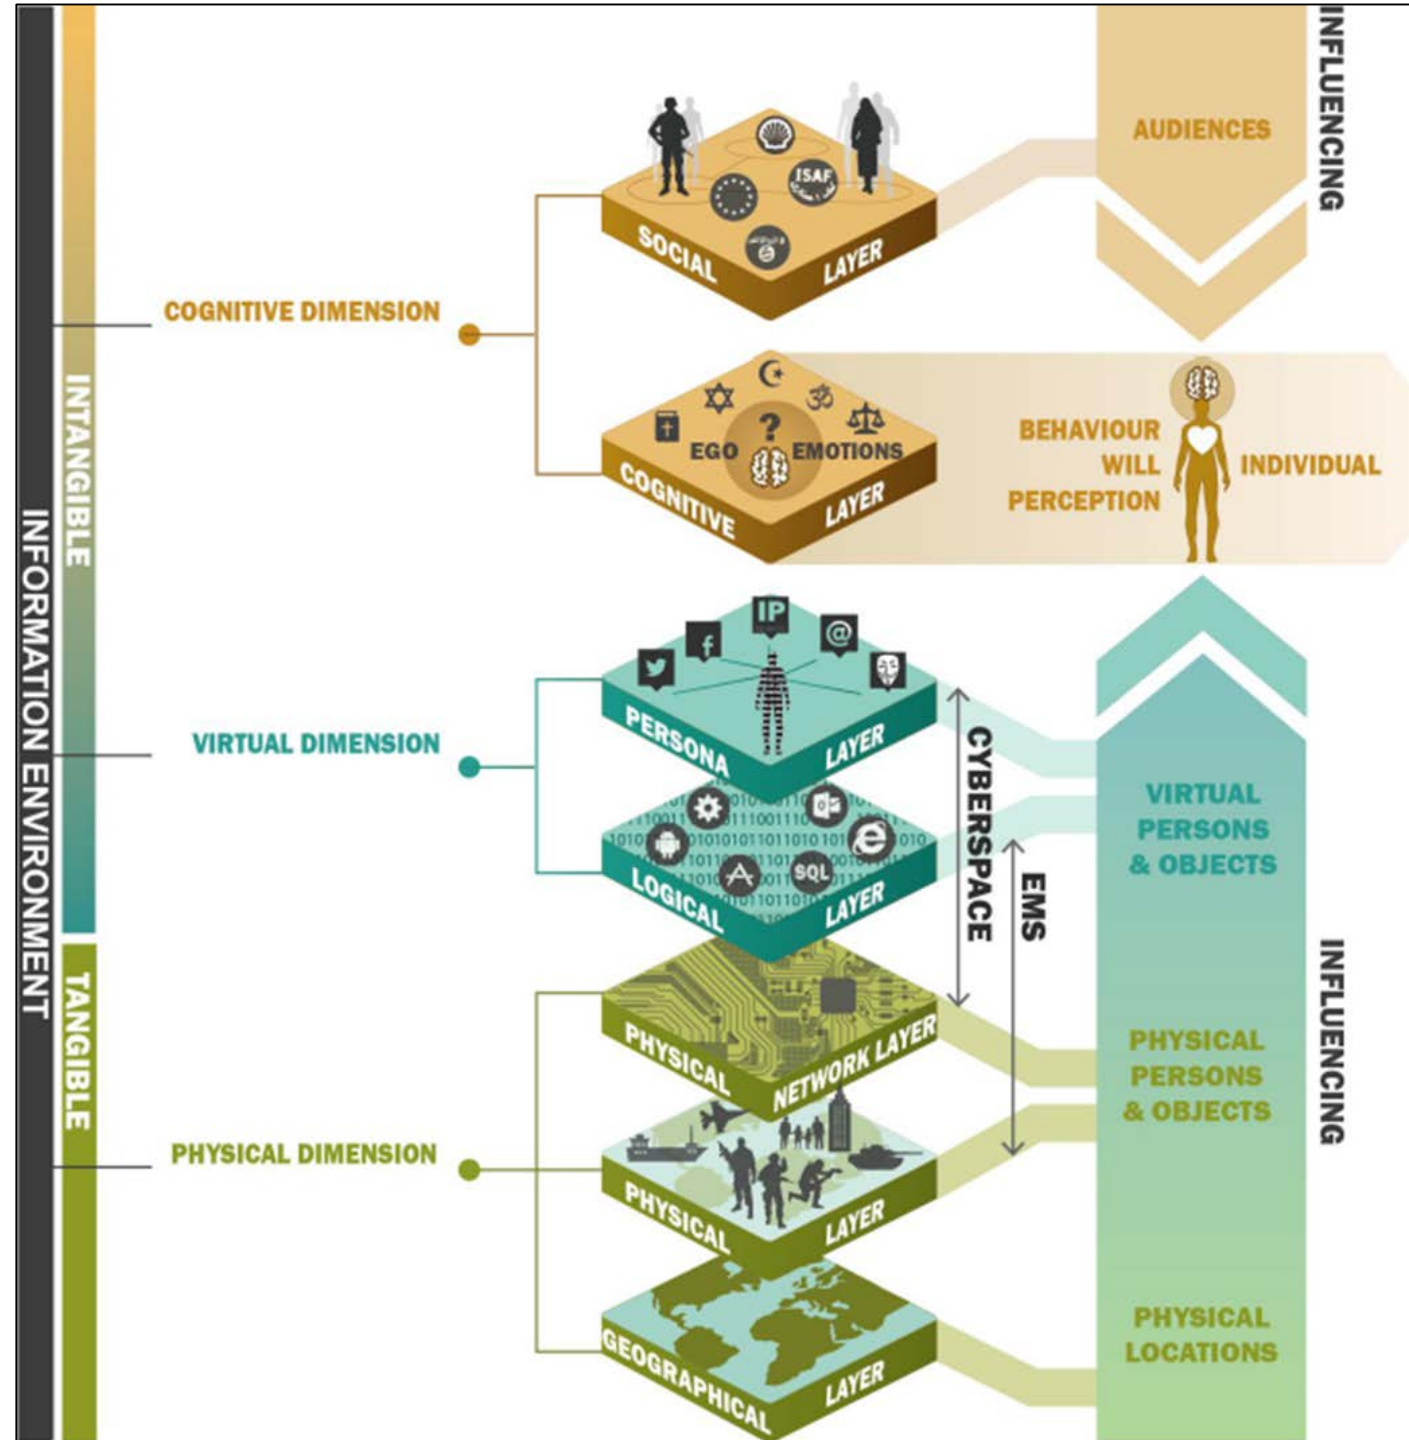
INFORMATION ENVIRONMENT

INTANGIBLE

TANGIBLE

COGNITIVE DIMENSION

VIRTUAL DIMENSION

PHYSICAL DIMENSION

ISAF

SOCIAL LAYER

EGO

?

EMOTIONS

COGNITIVE LAYER

IP

@

PERSONA LAYER

SQL

LOGICAL LAYER

PHYSICAL NETWORK LAYER

PHYSICAL LAYER

GEOGRAPHICAL LAYER

CYBERSPACE

EMS

INFLUENCING

AUDIENCES

BEHAVIOUR
WILL
PERCEPTION

INDIVIDUAL

VIRTUAL PERSONS & OBJECTS

PHYSICAL PERSONS & OBJECTS

PHYSICAL LOCATIONS

INFLUENCING